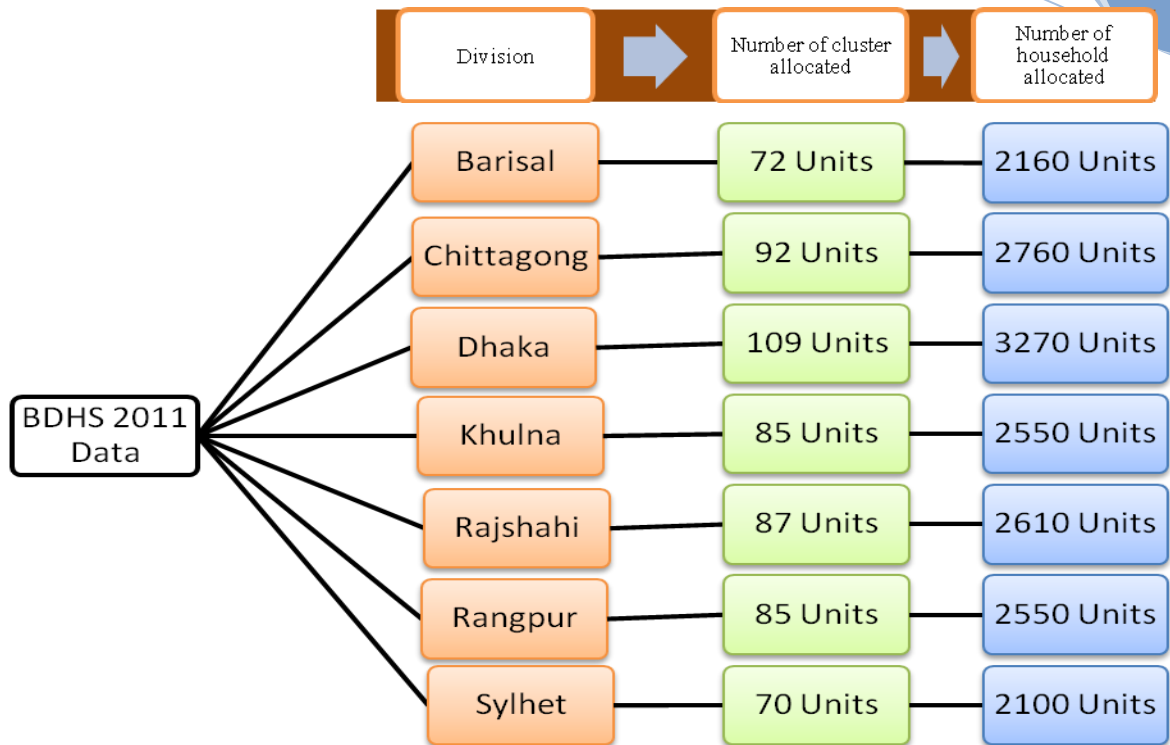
Division

Number of cluster allocated

Number of household allocated

BDHS 2011 Data

Barisal

72 Units

2160 Units

Chittagong

92 Units

2760 Units

Dhaka

109 Units

3270 Units

Khulna

85 Units

2550 Units

Rajshahi

87 Units

2610 Units

Rangpur

85 Units

2550 Units

Sylhet

70 Units

2100 Units